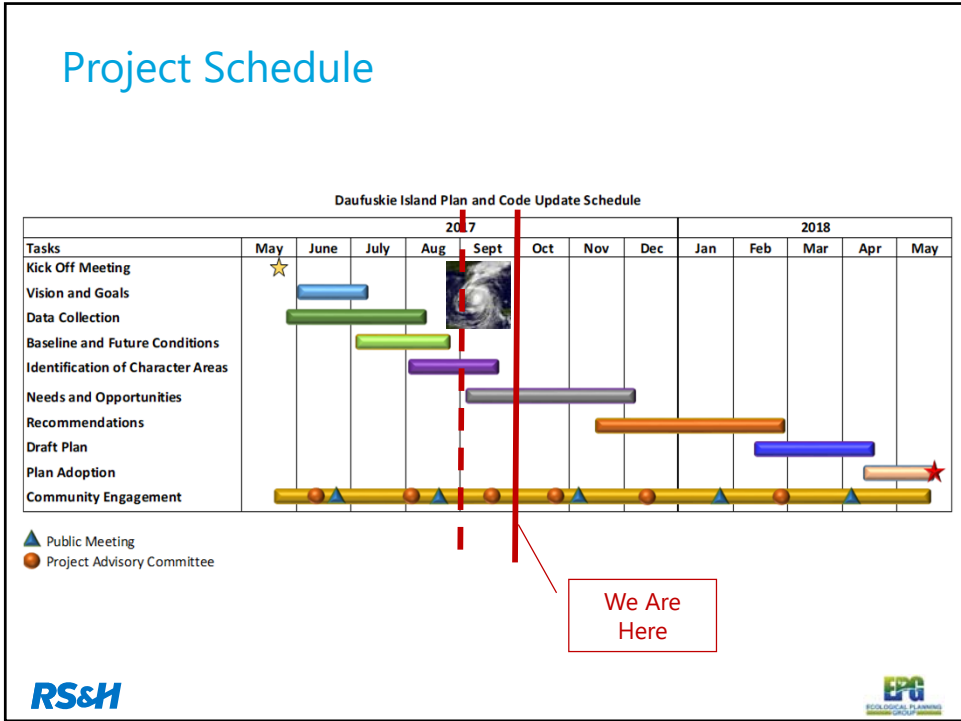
Project Schedule

Daufuskie Island Plan and Code Update Schedule

| Tasks | May | June | July | Aug | Sept | Oct | Nov | Dec | Jan | Feb | Mar | Apr | May |
|---|---|---|---|---|---|---|---|---|---|---|---|---|---|
| | 2017 | | | | | | | | 2018 | | | | |
| Kick Off Meeting | | | | | | | | | | | | | |
| Vision and Goals | | | | | | | | | | | | | |
| Data Collection | | | | | | | | | | | | | |
| Baseline and Future Conditions | | | | | | | | | | | | | |
| Identification of Character Areas | | | | | | | | | | | | | |
| Needs and Opportunities | | | | | | | | | | | | | |
| Recommendations | | | | | | | | | | | | | |
| Draft Plan | | | | | | | | | | | | | |
| Plan Adoption | | | | | | | | | | | | | |
| Community Engagement | | | | | | | | | | | | | |

Public Meeting
Project Advisory Committee

We Are Here

RS&H

EPG ECOLOGICAL PLANNING GROUP